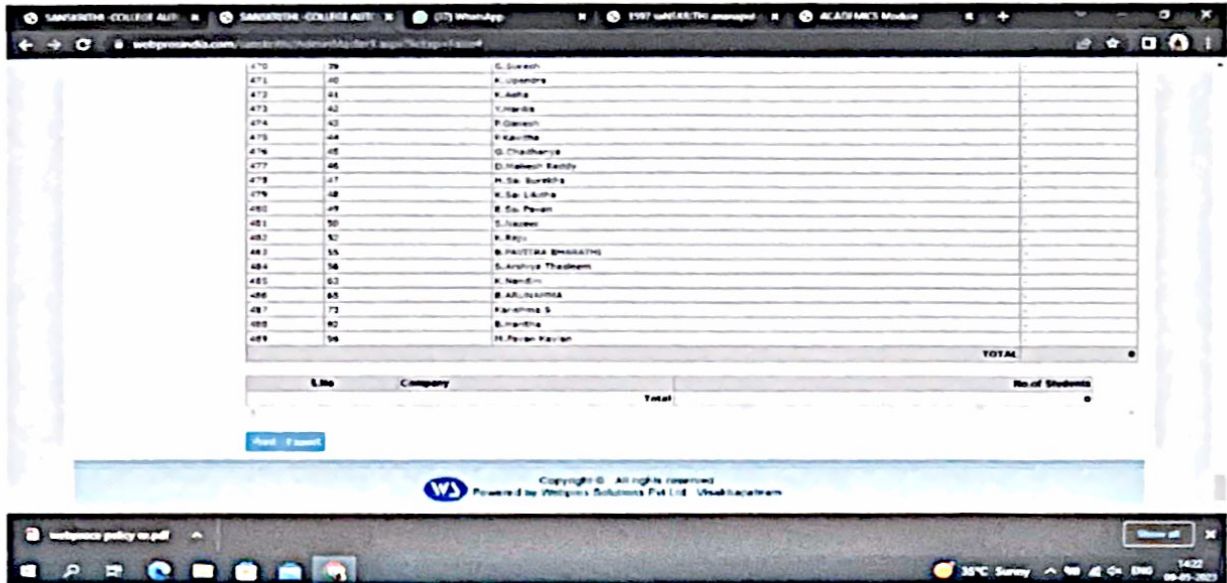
SANSKRITHI -COLLEGE AUT | SANSKRITHI -COLLEGE AUT | (37) WhatsApp | 1597 SANSKRITHI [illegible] | ACADEMICS Module

webprosindia.com/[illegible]

| 470 | 39 | G.Suresh | - |
|---|---|---|---|
| 471 | 40 | K.Upendra | - |
| 472 | 41 | K.Asha | - |
| 473 | 42 | Y.Harika | - |
| 474 | 43 | P.Ganesh | - |
| 475 | 44 | P.Kavitha | - |
| 476 | 45 | G.Chaithanya | - |
| 477 | 46 | D.Mahesh Reddy | - |
| 478 | 47 | M.Sai Surekha | - |
| 479 | 48 | K.Sai Likitha | - |
| 480 | 49 | B.Sai Pavan | - |
| 481 | 50 | S.Naseer | - |
| 482 | 52 | K.Raju | - |
| 483 | 55 | B.PAVITRA BHARATHI | - |
| 484 | 58 | S.Arshiya Thasleem | - |
| 485 | 63 | K.Nandini | - |
| 486 | 65 | B.ARUNAMMA | - |
| 487 | 73 | Farahma S | - |
| 488 | 82 | B.Haritha | - |
| 489 | 96 | M.Pavan Kalyan | - |
| | | TOTAL | 0 |

| S.No | Company | No.of Students |
|---|---|---|
| | Total | 0 |

Print Export

Copyright © All rights reserved
Powered by Webpros Solutions Pvt Ltd Visakhapatnam

webpros policy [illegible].pdf

Show all

35°C Sunny ENG 14:22 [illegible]-2023